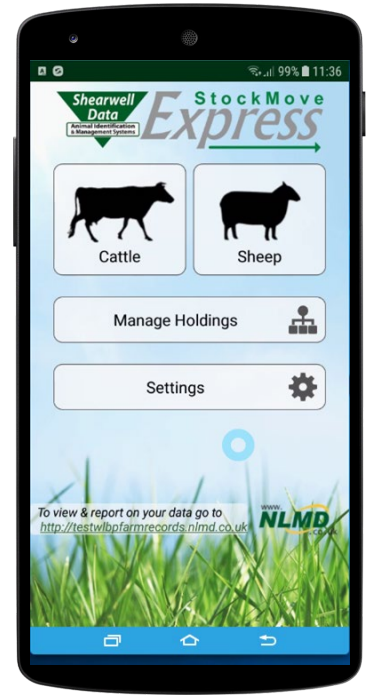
99% 11:36

Shearwell Data
Animal Identification & Management Systems

StockMove Express

Cattle

Sheep

Manage Holdings

Settings

To view & report on your data go to
http://testwlbpfarmrecords.nlmd.co.uk

www.
NLMD
.co.uk